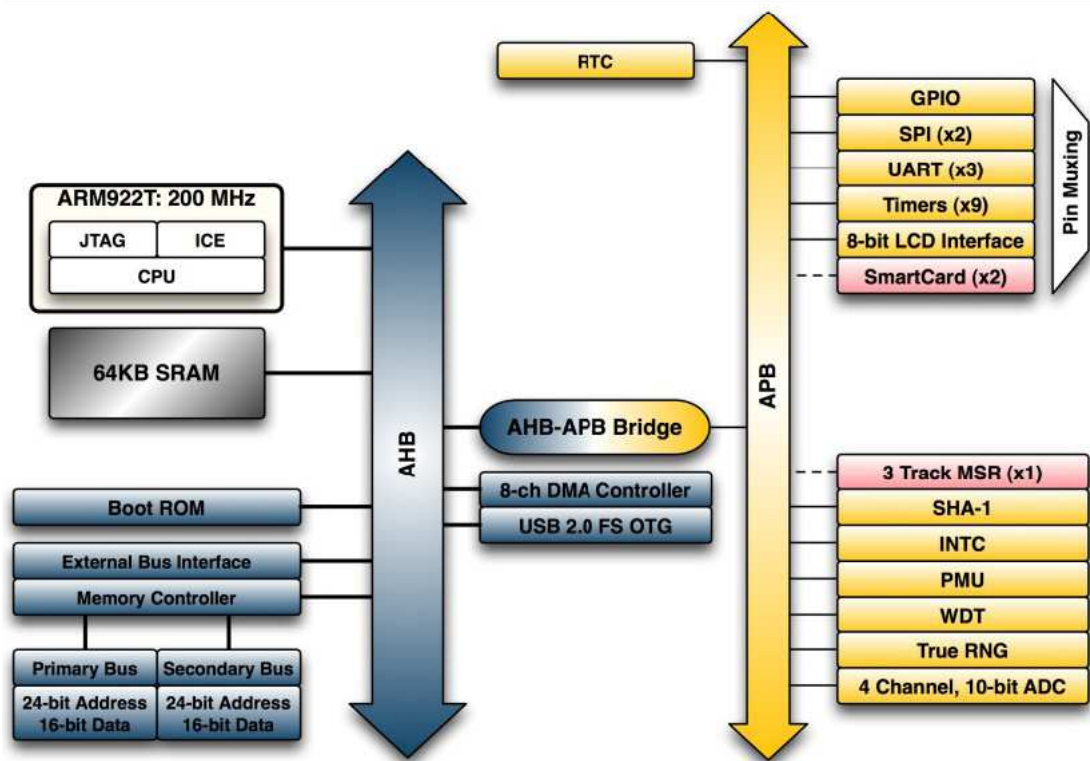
RTC

GPIO
SPI (x2)
UART (x3)
Timers (x9)
8-bit LCD Interface
SmartCard (x2)

Pin Muxing

ARM922T: 200 MHz
JTAG
ICE
CPU

64KB SRAM

AHB

APB

AHB-APB Bridge

8-ch DMA Controller
USB 2.0 FS OTG

Boot ROM
External Bus Interface
Memory Controller

Primary Bus
24-bit Address 16-bit Data

Secondary Bus
24-bit Address 16-bit Data

3 Track MSR (x1)
SHA-1
INTC
PMU
WDT
True RNG
4 Channel, 10-bit ADC